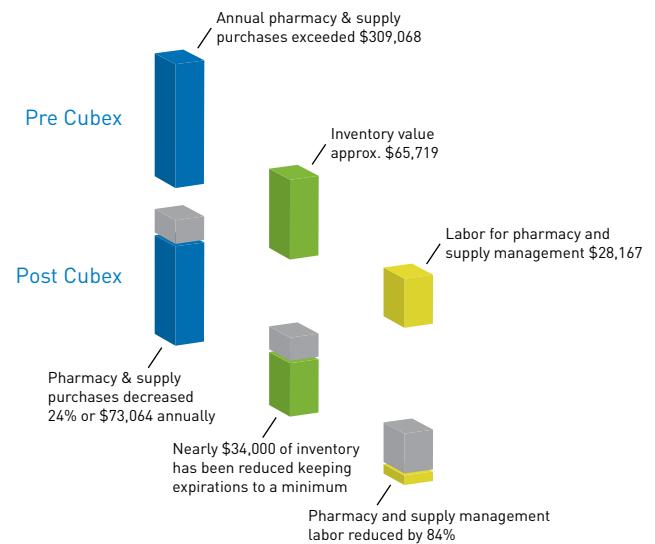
Annual pharmacy & supply purchases exceeded $309,068

Pre Cubex

Inventory value approx. $65,719

Labor for pharmacy and supply management $28,167

Post Cubex

Pharmacy & supply purchases decreased 24% or $73,064 annually

Nearly $34,000 of inventory has been reduced keeping expirations to a minimum

Pharmacy and supply management labor reduced by 84%